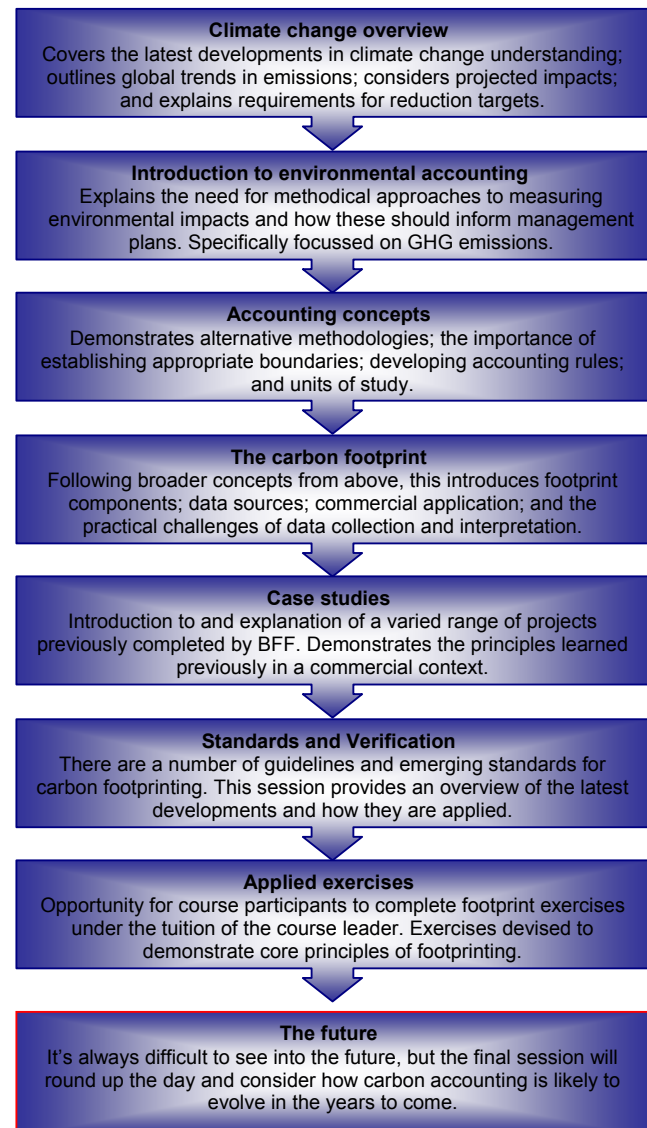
**Climate change overview**
Covers the latest developments in climate change understanding; outlines global trends in emissions; considers projected impacts; and explains requirements for reduction targets.

**Introduction to environmental accounting**
Explains the need for methodical approaches to measuring environmental impacts and how these should inform management plans. Specifically focussed on GHG emissions.

**Accounting concepts**
Demonstrates alternative methodologies; the importance of establishing appropriate boundaries; developing accounting rules; and units of study.

**The carbon footprint**
Following broader concepts from above, this introduces footprint components; data sources; commercial application; and the practical challenges of data collection and interpretation.

**Case studies**
Introduction to and explanation of a varied range of projects previously completed by BFF. Demonstrates the principles learned previously in a commercial context.

**Standards and Verification**
There are a number of guidelines and emerging standards for carbon footprinting. This session provides an overview of the latest developments and how they are applied.

**Applied exercises**
Opportunity for course participants to complete footprint exercises under the tuition of the course leader. Exercises devised to demonstrate core principles of footprinting.

**The future**
It's always difficult to see into the future, but the final session will round up the day and consider how carbon accounting is likely to evolve in the years to come.